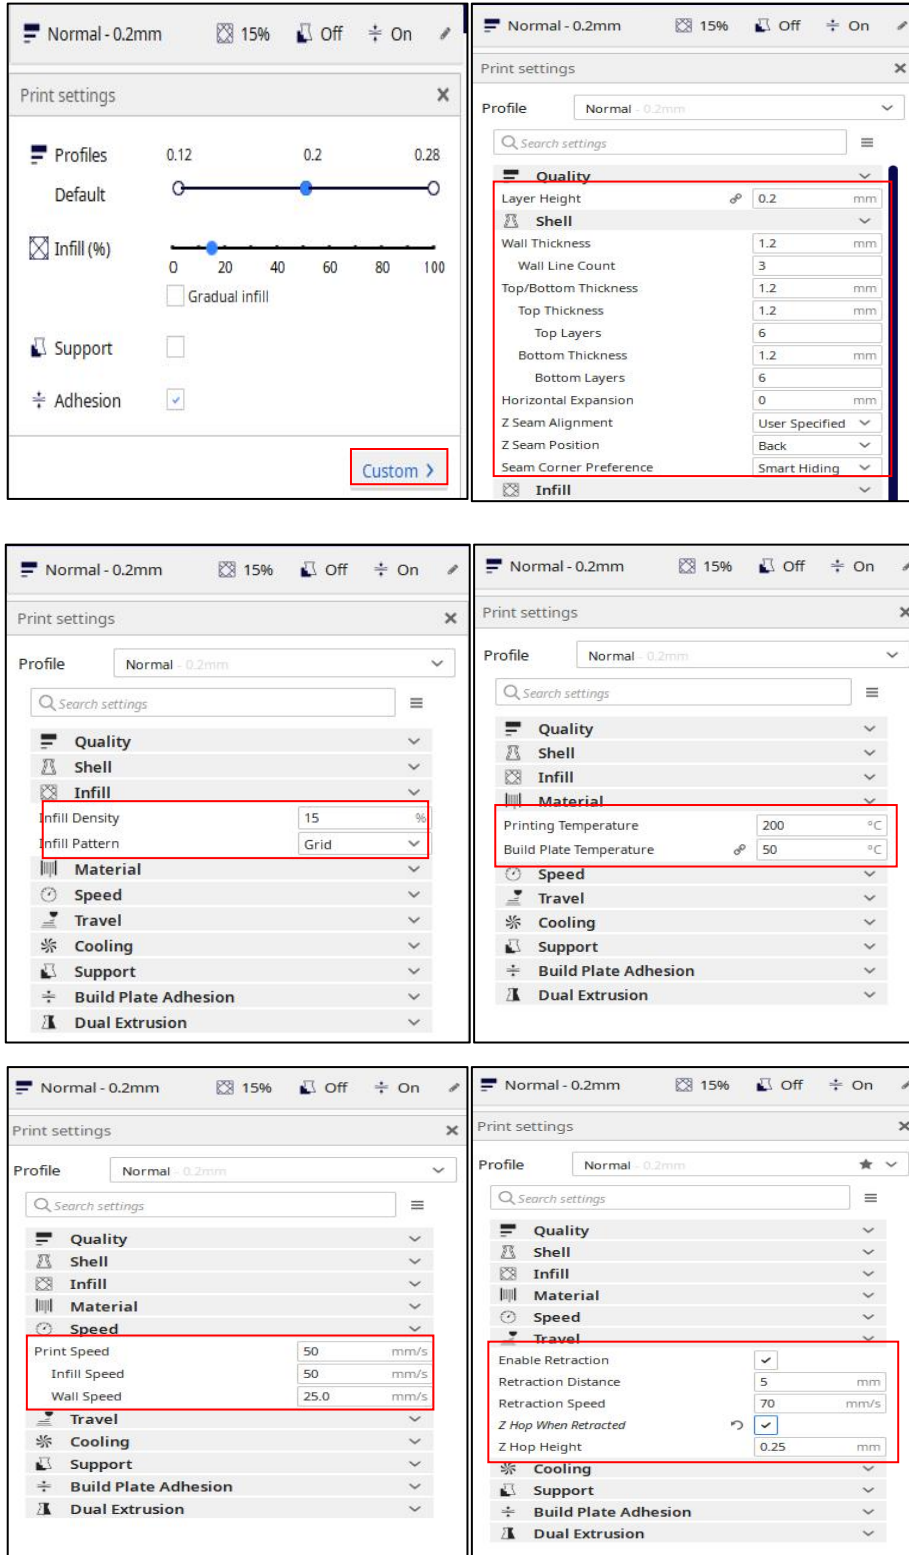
Normal - 0.2mm 15% Off On

Print settings ×

Profiles 0.12 0.2 0.28

Default

Infill (%) 0 20 40 60 80 100

Gradual infill

Support

Adhesion

Custom ›

Normal - 0.2mm 15% Off On

Print settings ×

Profile Normal - 0.2mm

Search settings

Quality

| | |
|---|---|
| Layer Height | 0.2 mm |

Shell

| | |
|---|---|
| Wall Thickness | 1.2 mm |
| Wall Line Count | 3 |
| Top/Bottom Thickness | 1.2 mm |
| Top Thickness | 1.2 mm |
| Top Layers | 6 |
| Bottom Thickness | 1.2 mm |
| Bottom Layers | 6 |
| Horizontal Expansion | 0 mm |
| Z Seam Alignment | User Specified |
| Z Seam Position | Back |
| Seam Corner Preference | Smart Hiding |

Infill

Normal - 0.2mm 15% Off On

Print settings ×

Profile Normal - 0.2mm

Search settings

Quality
Shell
Infill

| | |
|---|---|
| Infill Density | 15 % |
| Infill Pattern | Grid |

Material
Speed
Travel
Cooling
Support
Build Plate Adhesion
Dual Extrusion

Normal - 0.2mm 15% Off On

Print settings ×

Profile Normal - 0.2mm

Search settings

Quality
Shell
Infill
Material

| | |
|---|---|
| Printing Temperature | 200 °C |
| Build Plate Temperature | 50 °C |

Speed
Travel
Cooling
Support
Build Plate Adhesion
Dual Extrusion

Normal - 0.2mm 15% Off On

Print settings ×

Profile Normal - 0.2mm

Search settings

Quality
Shell
Infill
Material
Speed

| | |
|---|---|
| Print Speed | 50 mm/s |
| Infill Speed | 50 mm/s |
| Wall Speed | 25.0 mm/s |

Travel
Cooling
Support
Build Plate Adhesion
Dual Extrusion

Normal - 0.2mm 15% Off On

Print settings ×

Profile Normal - 0.2mm

Search settings

Quality
Shell
Infill
Material
Speed
Travel

| | |
|---|---|
| Enable Retraction | ✓ |
| Retraction Distance | 5 mm |
| Retraction Speed | 70 mm/s |
| Z Hop When Retracted | ✓ |
| Z Hop Height | 0.25 mm |

Cooling
Support
Build Plate Adhesion
Dual Extrusion